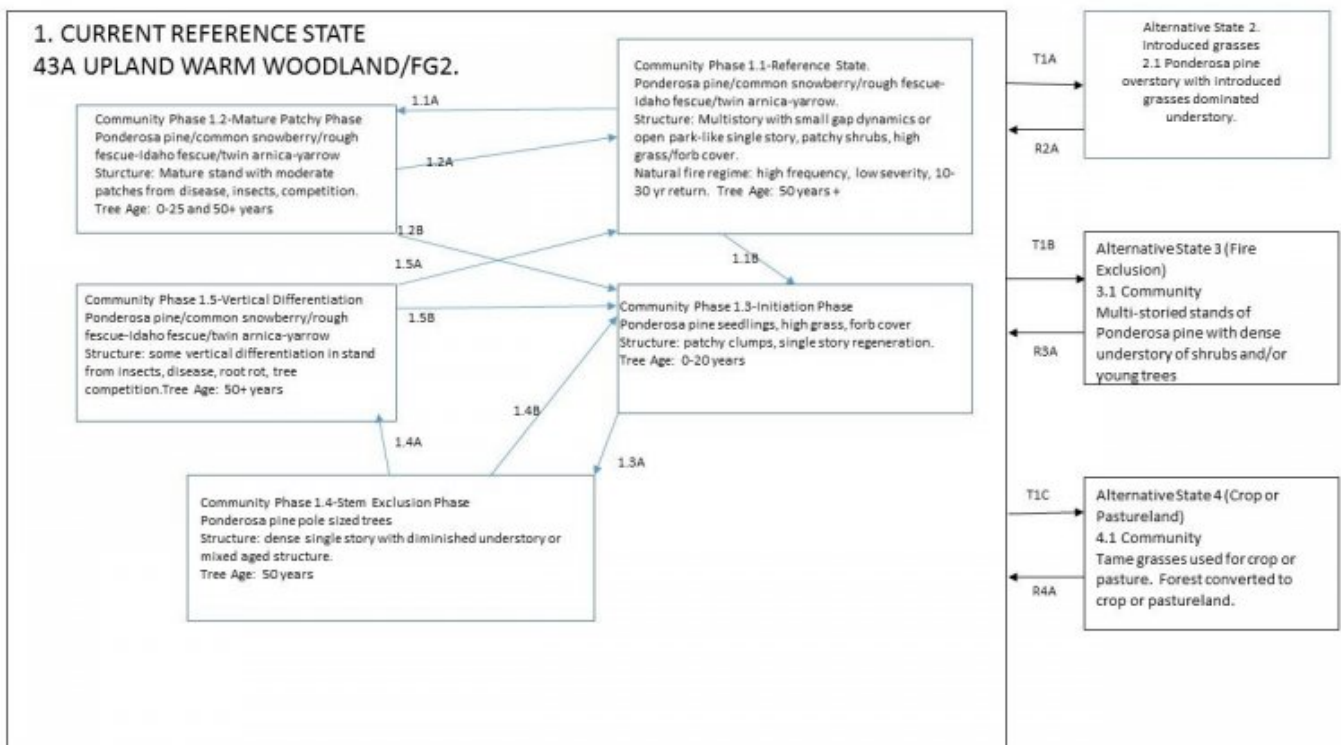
1. CURRENT REFERENCE STATE
43A UPLAND WARM WOODLAND/FG2.

Community Phase 1.1-Reference State.
Ponderosa pine/common snowberry/rough fescue-Idaho fescue/twin arnica-yarrow.
Structure: Multistory with small gap dynamics or open park-like single story, patchy shrubs, high grass/forb cover.
Natural fire regime: high frequency, low severity, 10-30 yr return. Tree Age: 50 years +

1.1A

Community Phase 1.2-Mature Patchy Phase
Ponderosa pine/common snowberry/rough fescue-Idaho fescue/twin arnica-yarrow
Sturcture: Mature stand with moderate patches from disease, insects, competition.
Tree Age: 0-25 and 50+ years

1.2A

1.2B

1.5A

1.1B

Community Phase 1.5-Vertical Differentiation
Ponderosa pine/common snowberry/rough fescue-Idaho fescue/twin arnica-yarrow
Structure: some vertical differentiation in stand from insects, disease, root rot, tree competition.Tree Age: 50+ years

1.5B

Community Phase 1.3-Initiation Phase
Ponderosa pine seedlings, high grass, forb cover
Structure: patchy clumps, single story regeneration.
Tree Age: 0-20 years

1.4A

1.4B

1.3A

Community Phase 1.4-Stem Exclusion Phase
Ponderosa pine pole sized trees
Structure: dense single story with diminished understory or mixed aged structure.
Tree Age: 50 years

T1A

R2A

Alternative State 2.
Introduced grasses
2.1 Ponderosa pine overstory with introduced grasses dominated understory.

T1B

R3A

Alternative State 3 (Fire Exclusion)
3.1 Community
Multi-storied stands of Ponderosa pine with dense understory of shrubs and/or young trees

T1C

R4A

Alternative State 4 (Crop or Pastureland)
4.1 Community
Tame grasses used for crop or pasture. Forest converted to crop or pastureland.